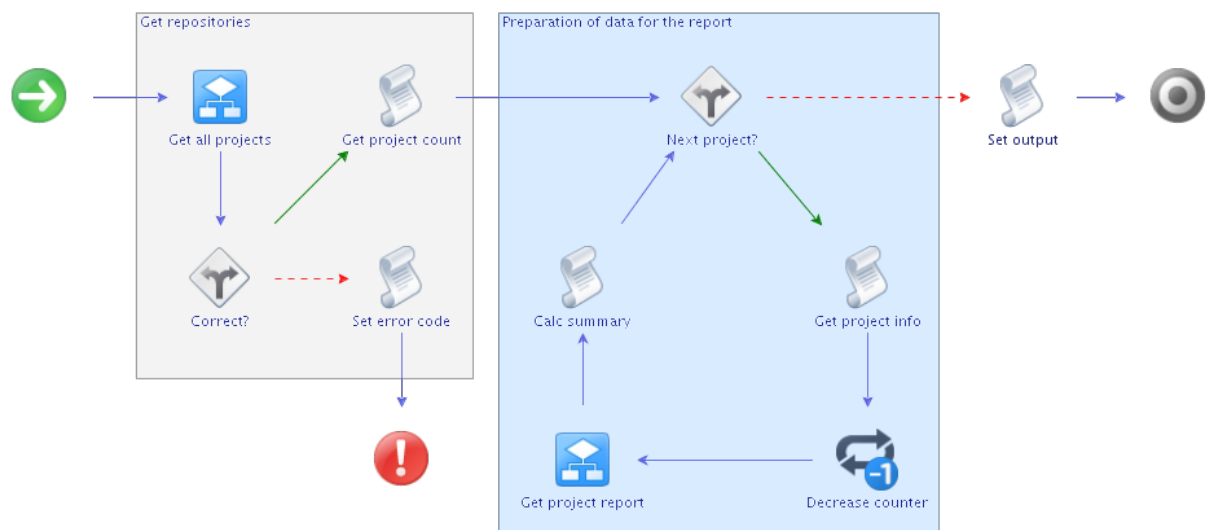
Get repositories

Get all projects

Get project count

Correct?

Set error code

Preparation of data for the report

Next project?

Calc summary

Get project info

Get project report

Decrease counter

Set output